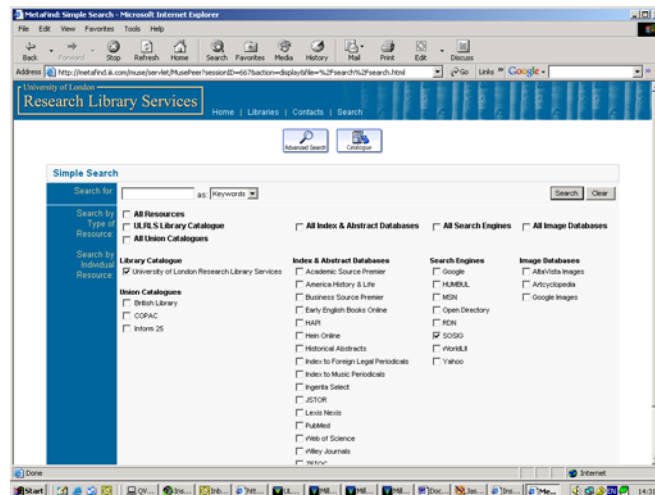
MetaFind: Simple Search - Microsoft Internet Explorer

File Edit View Favorites Tools Help

Back Forward Stop Refresh Home Search Favorites Media History Mail Print Edit Discuss

Address http://metafind.ik.com/muse/servlet/MusePeer?sessionID=667&action=display&file=%2Fsearch%2Fsearch.html Go Links Google

University of London
Research Library Services

Home | Libraries | Contacts | Search

Advanced Search Catalogue

Simple Search

Search for: as: Keywords Search Clear

Search by Type of Resource: All Resources
ULRLS Library Catalogue
All Union Catalogues
All Index & Abstract Databases
All Search Engines
All Image Databases

Search by Individual Resource:

Library Catalogue
University of London Research Library Services

Union Catalogues
British Library
COPAC
Inform 25

Index & Abstract Databases
Academic Source Premier
America History & Life
Business Source Premier
Early English Books Online
HAPI
Hein Online
Historical Abstracts
Index to Foreign Legal Periodicals
Index to Music Periodicals
Ingenta Select
JSTOR
Lexis Nexis
PubMed
Web of Science
Wiley Journals
ZETOC

Search Engines
Google
HUMBUL
MSN
Open Directory
RDN
SOSIG
WorldLII
Yahoo

Image Databases
AltaVista Images
Artcyclopedia
Google Images

Done Internet

Start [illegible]